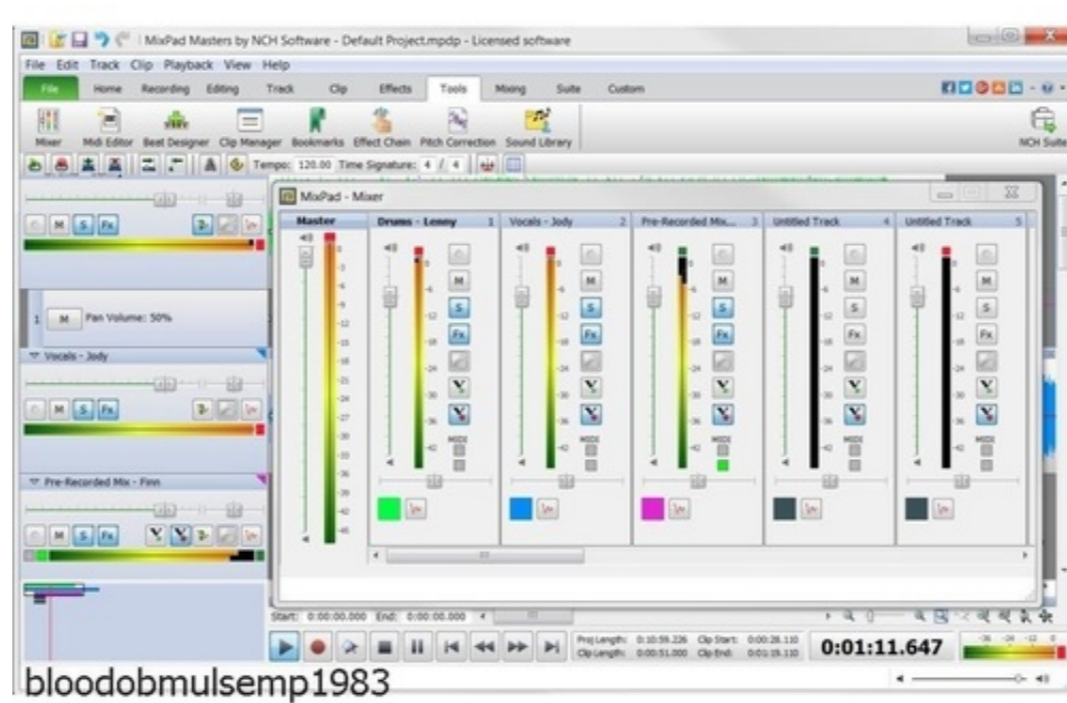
MixPad Masters by NCH Software - Default Project.mpdp - Licensed software

File Edit Track Clip Playback View Help

File Home Recording Editing Track Clip Effects Tools Mixing Suite Custom

Mixer Midi Editor Beat Designer Clip Manager Bookmarks Effect Chain Pitch Correction Sound Library

NCH Suite

Tempo: 120.00 Time Signature: 4 / 4

M S Fx

1 M Pan Volume: 50%

Vocals - Jody

M S Fx

Pre-Recorded Mix - Finn

M S Fx

MixPad - Mixer

| Master | Drums - Lenny 1 | Vocals - Jody 2 | Pre-Recorded Mix... 3 | Untitled Track 4 | Untitled Track 5 |
|---|---|---|---|---|---|
| | M S Fx MIDI | M S Fx MIDI | M S Fx MIDI | M S Fx MIDI | M S Fx MIDI |

-6 -12 -18 -24 -30 -36 -42

Start: 0:00:00.000 End: 0:00:00.000

Proj Length: 0:10:59.226 Clip Start: 0:00:28.110
Clip Length: 0:00:51.000 Clip End: 0:01:19.110

0:01:11.647

-36 -24 -12 0

bloodobmulsemp1983